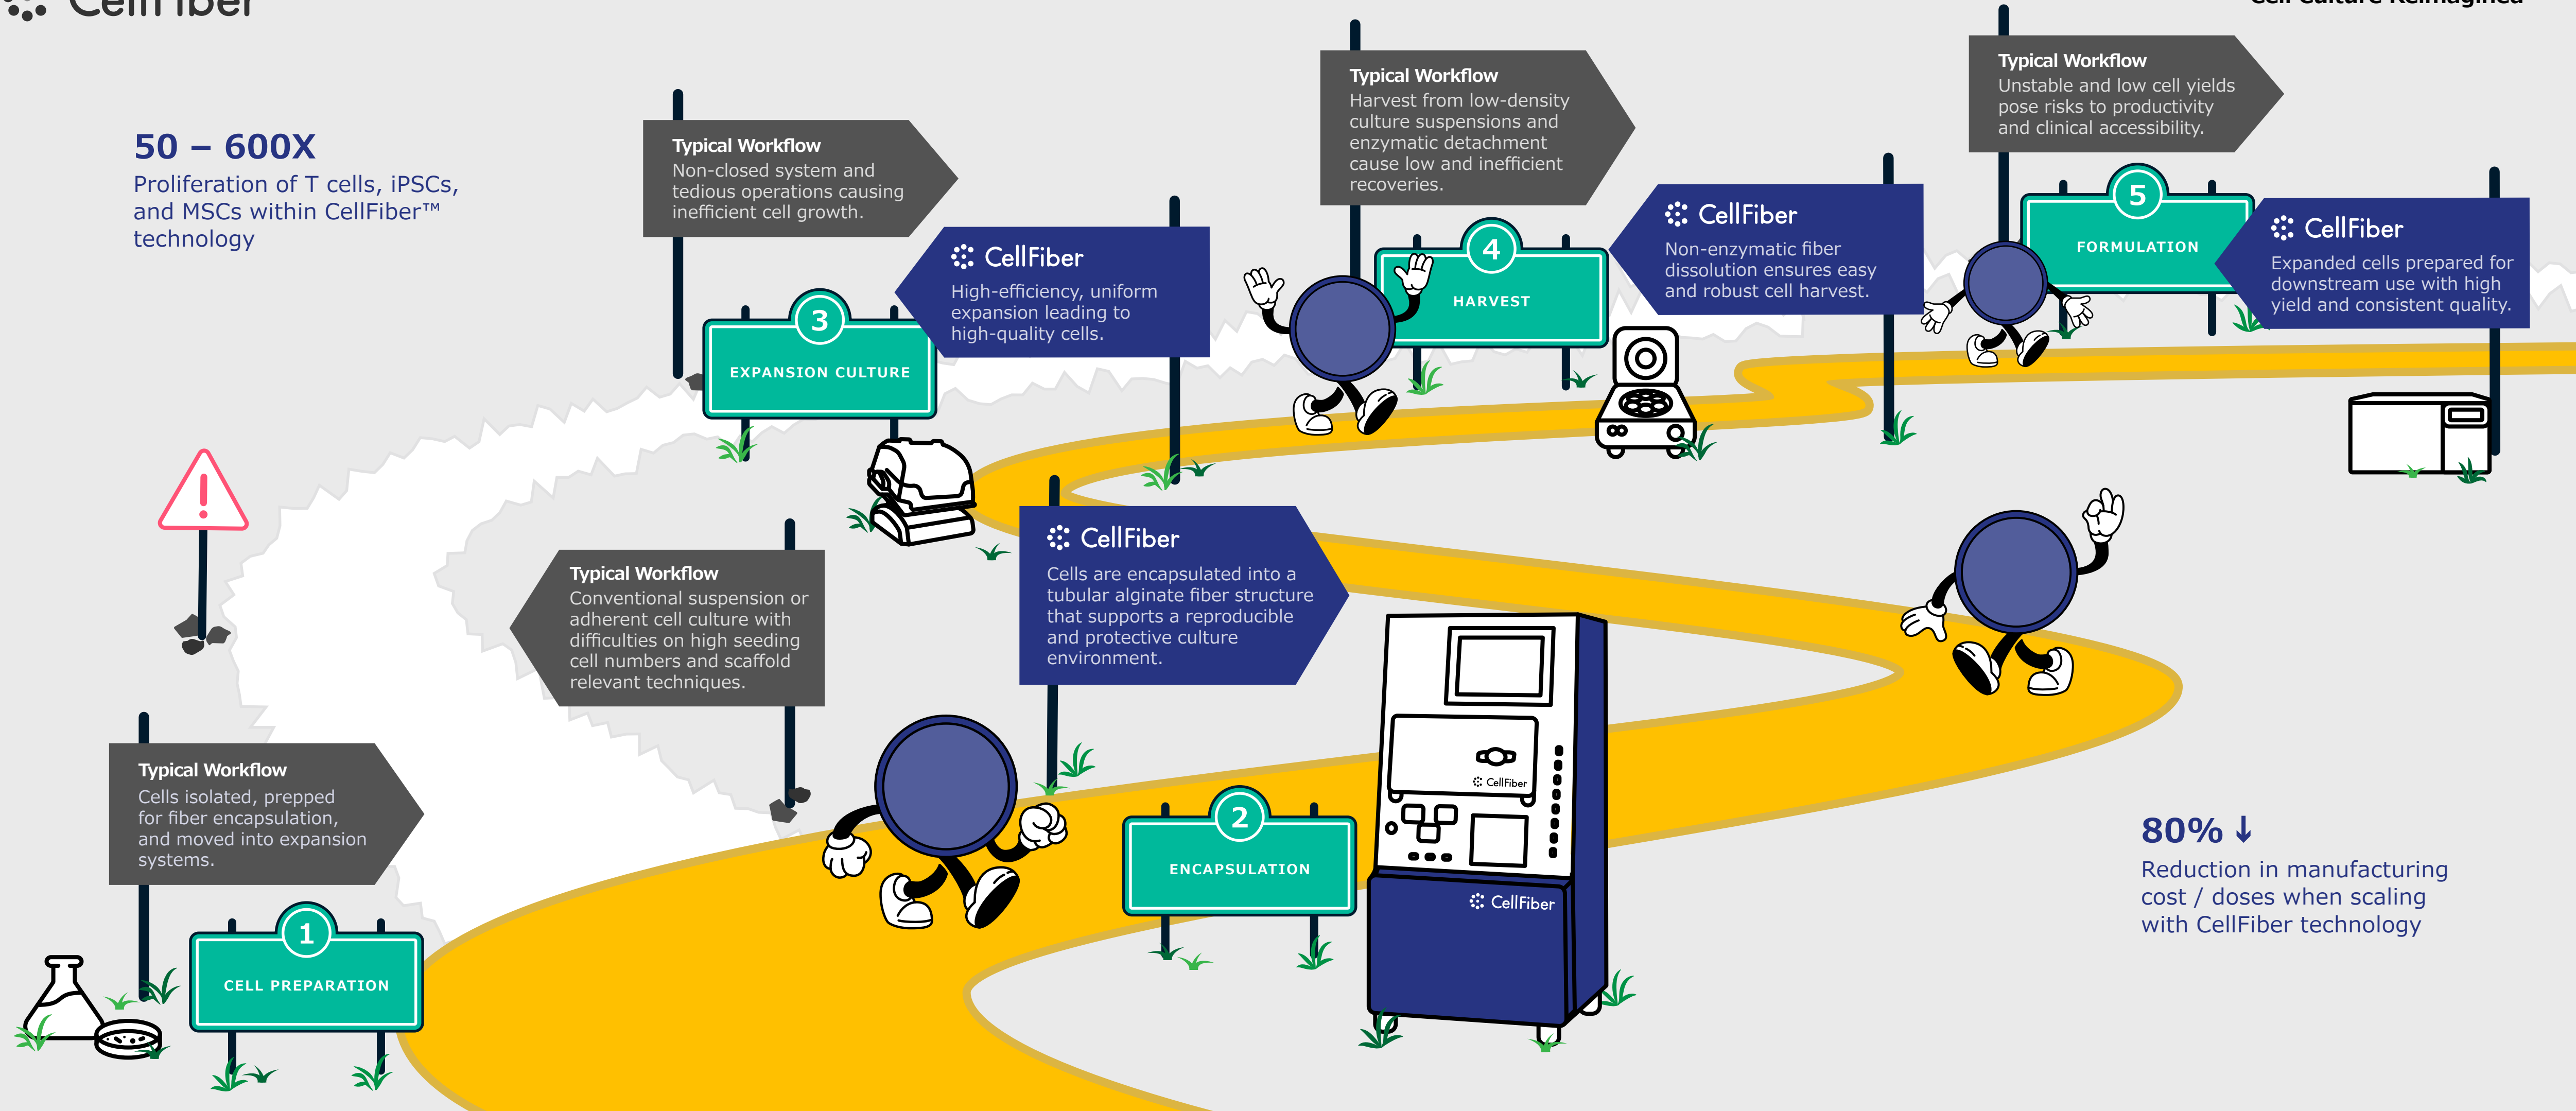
CellFiber

Cell Culture Reimagined

50 – 600X
Proliferation of T cells, iPSCs, and MSCs within CellFiber™ technology

Typical Workflow
Cells isolated, prepped for fiber encapsulation, and moved into expansion systems.

1
CELL PREPARATION

Typical Workflow
Conventional suspension or adherent cell culture with difficulties on high seeding cell numbers and scaffold relevant techniques.

CellFiber
Cells are encapsulated into a tubular alginate fiber structure that supports a reproducible and protective culture environment.

2
ENCAPSULATION

CellFiber

CellFiber

Typical Workflow
Non-closed system and tedious operations causing inefficient cell growth.

CellFiber
High-efficiency, uniform expansion leading to high-quality cells.

3
EXPANSION CULTURE

Typical Workflow
Harvest from low-density culture suspensions and enzymatic detachment cause low and inefficient recoveries.

4
HARVEST

CellFiber
Non-enzymatic fiber dissolution ensures easy and robust cell harvest.

Typical Workflow
Unstable and low cell yields pose risks to productivity and clinical accessibility.

5
FORMULATION

CellFiber
Expanded cells prepared for downstream use with high yield and consistent quality.

80% ↓
Reduction in manufacturing cost / doses when scaling with CellFiber technology